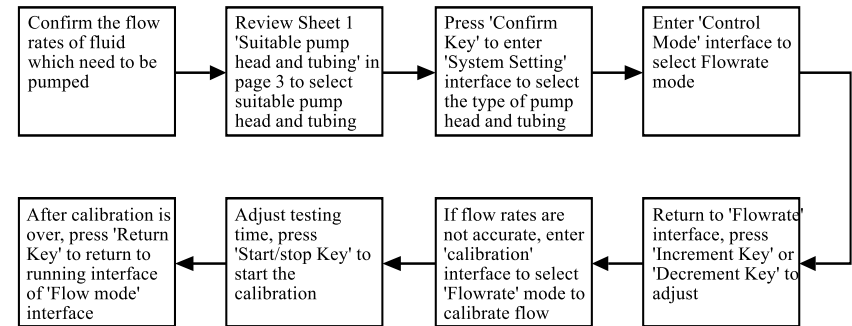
Confirm the flow rates of fluid which need to be pumped

Review Sheet 1 'Suitable pump head and tubing' in page 3 to select suitable pump head and tubing

Press 'Confirm Key' to enter 'System Setting' interface to select the type of pump head and tubing

Enter 'Control Mode' interface to select Flowrate mode

Return to 'Flowrate' interface, press 'Increment Key' or 'Decrement Key' to adjust

If flow rates are not accurate, enter 'calibration' interface to select 'Flowrate' mode to calibrate flow

Adjust testing time, press 'Start/stop Key' to start the calibration

After calibration is over, press 'Return Key' to return to running interface of 'Flow mode' interface